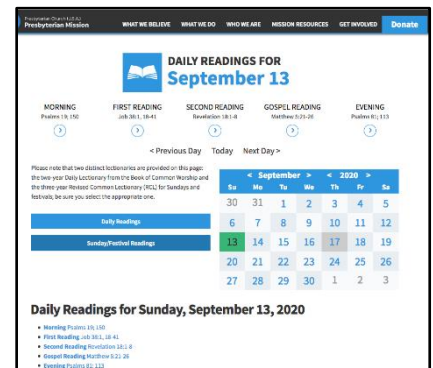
Presbyterian Church (U.S.A.)
Presbyterian Mission

WHAT WE BELIEVE WHAT WE DO WHO WE ARE MISSION RESOURCES GET INVOLVED Donate

DAILY READINGS FOR
September 13

MORNING
Psalms 19; 150

FIRST READING
Job 38:1, 18-41

SECOND READING
Revelation 18:1-8

GOSPEL READING
Matthew 5:21-26

EVENING
Psalms 81; 113

< Previous Day Today Next Day >

Please note that two distinct lectionaries are provided on this page: the two-year Daily Lectionary from the Book of Common Worship and the three-year Revised Common Lectionary (RCL) for Sundays and festivals; be sure you select the appropriate one.

Daily Readings

Sunday/Festival Readings

< September > < 2020 >

| Su | Mo | Tu | We | Th | Fr | Sa |
|---|---|---|---|---|---|---|
| 30 | 31 | 1 | 2 | 3 | 4 | 5 |
| 6 | 7 | 8 | 9 | 10 | 11 | 12 |
| 13 | 14 | 15 | 16 | 17 | 18 | 19 |
| 20 | 21 | 22 | 23 | 24 | 25 | 26 |
| 27 | 28 | 29 | 30 | 1 | 2 | 3 |

Daily Readings for Sunday, September 13, 2020

• Morning Psalms 19; 150
• First Reading Job 38:1, 18-41
• Second Reading Revelation 18:1-8
• Gospel Reading Matthew 5:21-26
• Evening Psalms 81; 113